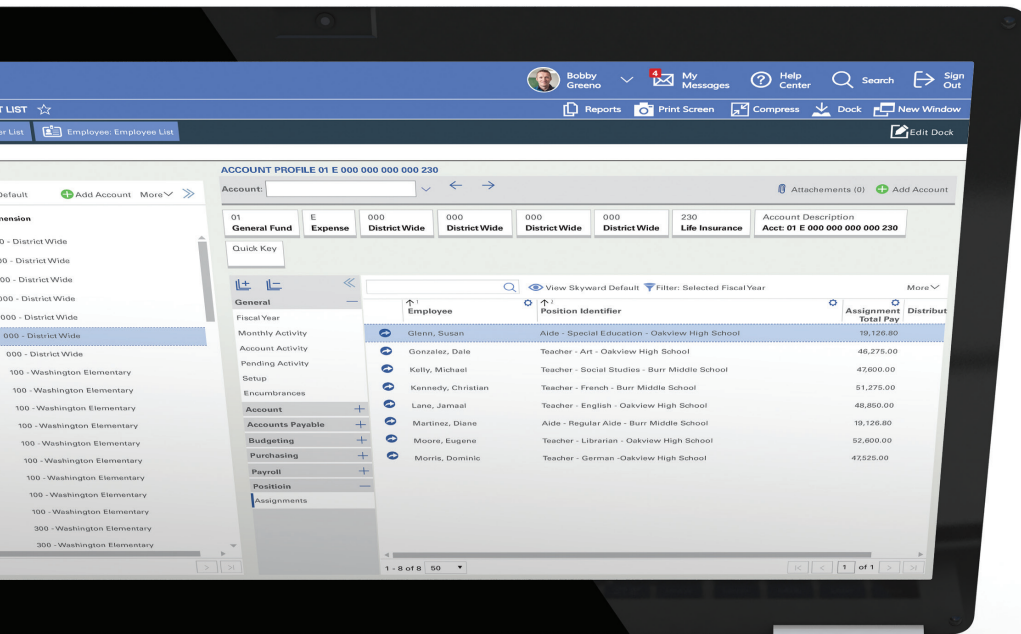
Bobby Greeno
4 My Messages
Help Center
Search
Sign Out

T LIST ☆
Reports
Print Screen
Compress
Dock
New Window

r List
Employee: Employee List
Edit Dock

ACCOUNT PROFILE 01 E 000 000 000 000 230

Default
Add Account
More
Account:
Attachements (0)
Add Account

nension
0 - District Wide
00 - District Wide
00 - District Wide
000 - District Wide
000 - District Wide
000 - District Wide
000 - District Wide
100 - Washington Elementary
100 - Washington Elementary
100 - Washington Elementary
100 - Washington Elementary
100 - Washington Elementary
100 - Washington Elementary
100 - Washington Elementary
100 - Washington Elementary
100 - Washington Elementary
300 - Washington Elementary
300 - Washington Elementary

| 01 General Fund | E Expense | 000 District Wide | 000 District Wide | 000 District Wide | 000 District Wide | 230 Life Insurance | Account Description Acct: 01 E 000 000 000 000 230 |
|---|---|---|---|---|---|---|---|

Quick Key

General
Fiscal Year
Monthly Activity
Account Activity
Pending Activity
Setup
Encumbrances
Account
Accounts Payable
Budgeting
Purchasing
Payroll
Positioin
Assignments

View Skyward Default
Filter: Selected Fiscal Year
More

| | Employee | Position Identifier | Assignment Total Pay | Distribut |
|---|---|---|---|---|
| | Glenn, Susan | Aide - Special Education - Oakview High School | 19,126.80 | |
| | Gonzalez, Dale | Teacher - Art - Oakview High School | 46,275.00 | |
| | Kelly, Michael | Teacher - Social Studies - Burr Middle School | 47,600.00 | |
| | Kennedy, Christian | Teacher - French - Burr Middle School | 51,275.00 | |
| | Lane, Jamaal | Teacher - English - Oakview High School | 48,850.00 | |
| | Martinez, Diane | Aide - Regular Aide - Burr Middle School | 19,126.80 | |
| | Moore, Eugene | Teacher - Librarian - Oakview High School | 52,600.00 | |
| | Morris, Dominic | Teacher - German -Oakview High School | 47,525.00 | |

1 - 8 of 8 50
1 of 1